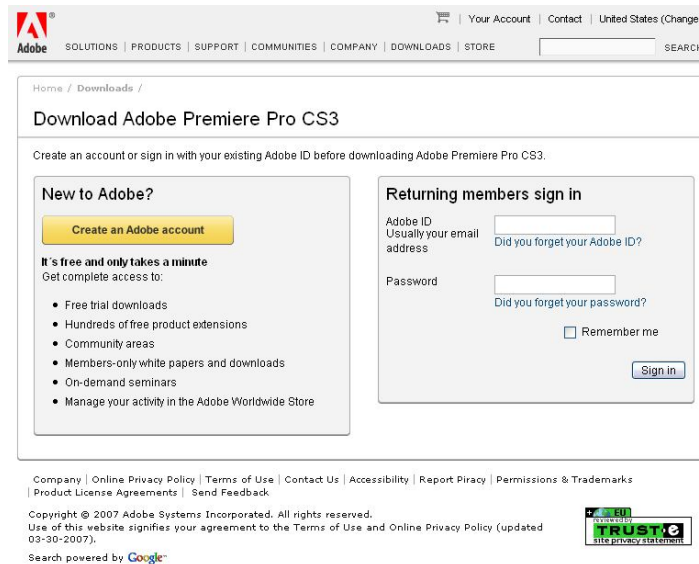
Adobe

| Your Account | Contact | United States (Change

SOLUTIONS | PRODUCTS | SUPPORT | COMMUNITIES | COMPANY | DOWNLOADS | STORE

SEARCH

Home / Downloads /

Download Adobe Premiere Pro CS3

Create an account or sign in with your existing Adobe ID before downloading Adobe Premiere Pro CS3.

New to Adobe?

Create an Adobe account

It's free and only takes a minute
Get complete access to:

- Free trial downloads
- Hundreds of free product extensions
- Community areas
- Members-only white papers and downloads
- On-demand seminars
- Manage your activity in the Adobe Worldwide Store

Returning members sign in

Adobe ID
Usually your email address

Did you forget your Adobe ID?

Password

Did you forget your password?

Remember me

Sign in

Company | Online Privacy Policy | Terms of Use | Contact Us | Accessibility | Report Piracy | Permissions & Trademarks | Product License Agreements | Send Feedback

Copyright © 2007 Adobe Systems Incorporated. All rights reserved.
Use of this website signifies your agreement to the Terms of Use and Online Privacy Policy (updated 03-30-2007).

Search powered by Google

EU
reviewed by
TRUSTe
site privacy statement